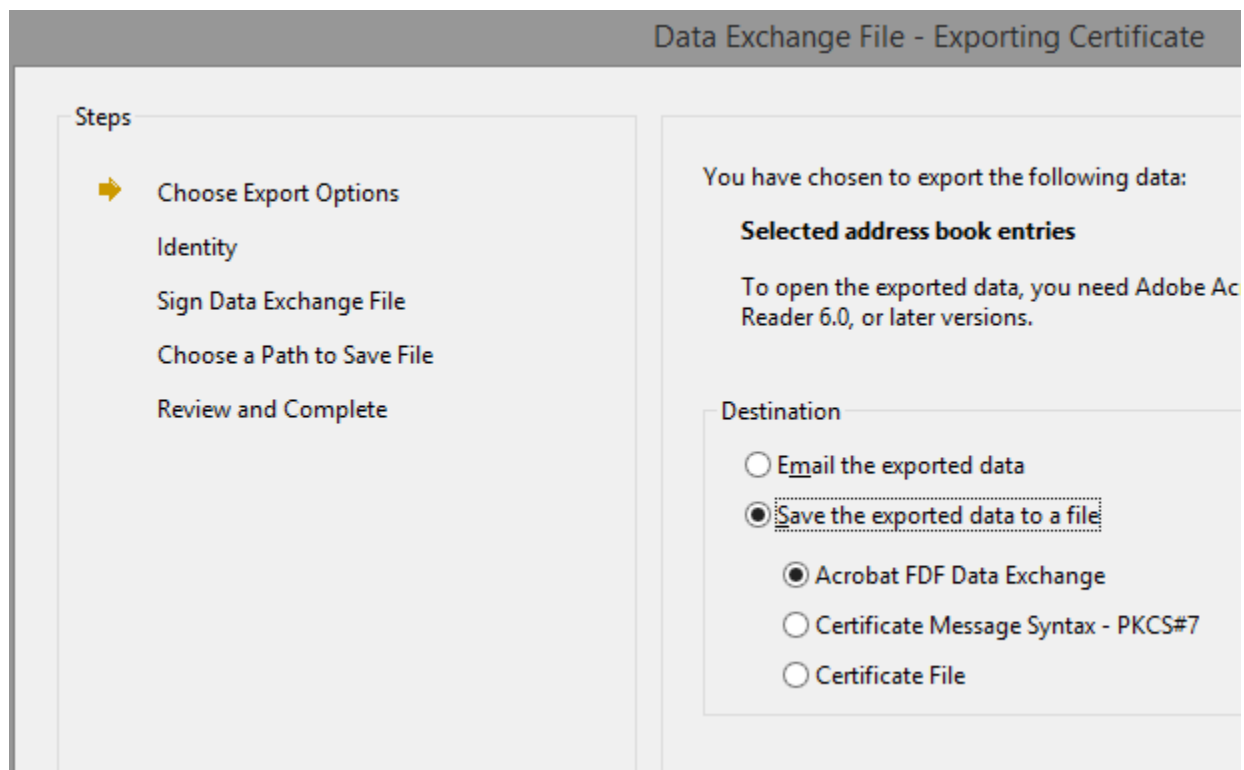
Data Exchange File - Exporting Certificate

Steps

Choose Export Options

Identity

Sign Data Exchange File

Choose a Path to Save File

Review and Complete

You have chosen to export the following data:

**Selected address book entries**

To open the exported data, you need Adobe Ac
Reader 6.0, or later versions.

Destination

Email the exported data

Save the exported data to a file

Acrobat FDF Data Exchange

Certificate Message Syntax - PKCS#7

Certificate File